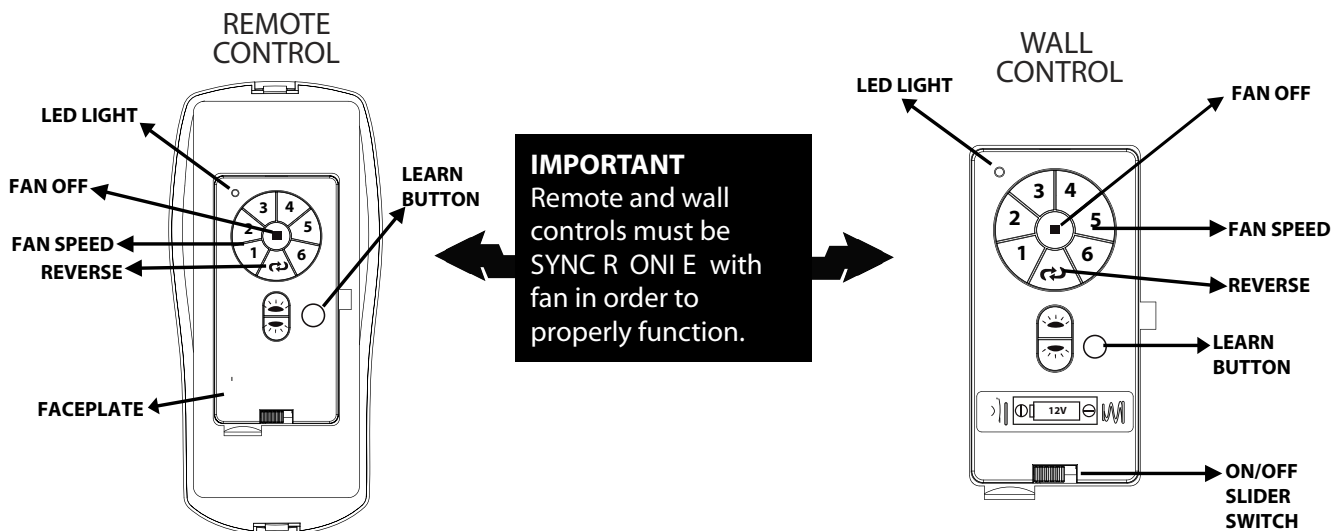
REMOTE CONTROL

LED LIGHT

FAN OFF

FAN SPEED

REVERSE

FACEPLATE

LEARN BUTTON

3 4
2 5
1 6

IMPORTANT
Remote and wall controls must be SYNC R ONI E with fan in order to properly function.

WALL CONTROL

LED LIGHT

FAN OFF

FAN SPEED

REVERSE

LEARN BUTTON

3 4
2 5
1 6

12V

ON/OFF SLIDER SWITCH